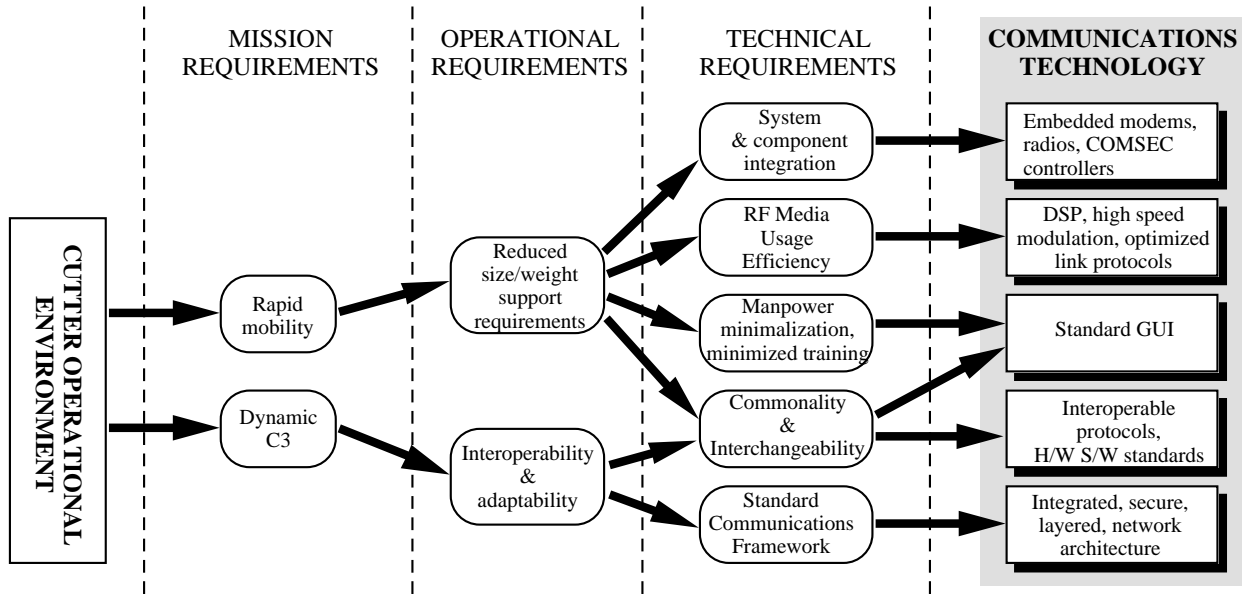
MISSION REQUIREMENTS

OPERATIONAL REQUIREMENTS

TECHNICAL REQUIREMENTS

COMMUNICATIONS TECHNOLOGY

CUTTER OPERATIONAL ENVIRONMENT

Rapid mobility

Dynamic C3

Reduced size/weight support requirements

Interoperability & adaptability

System & component integration

RF Media Usage Efficiency

Manpower minimalization, minimized training

Commonality & Interchangeability

Standard Communications Framework

Embedded modems, radios, COMSEC controllers

DSP, high speed modulation, optimized link protocols

Standard GUI

Interoperable protocols, H/W S/W standards

Integrated, secure, layered, network architecture